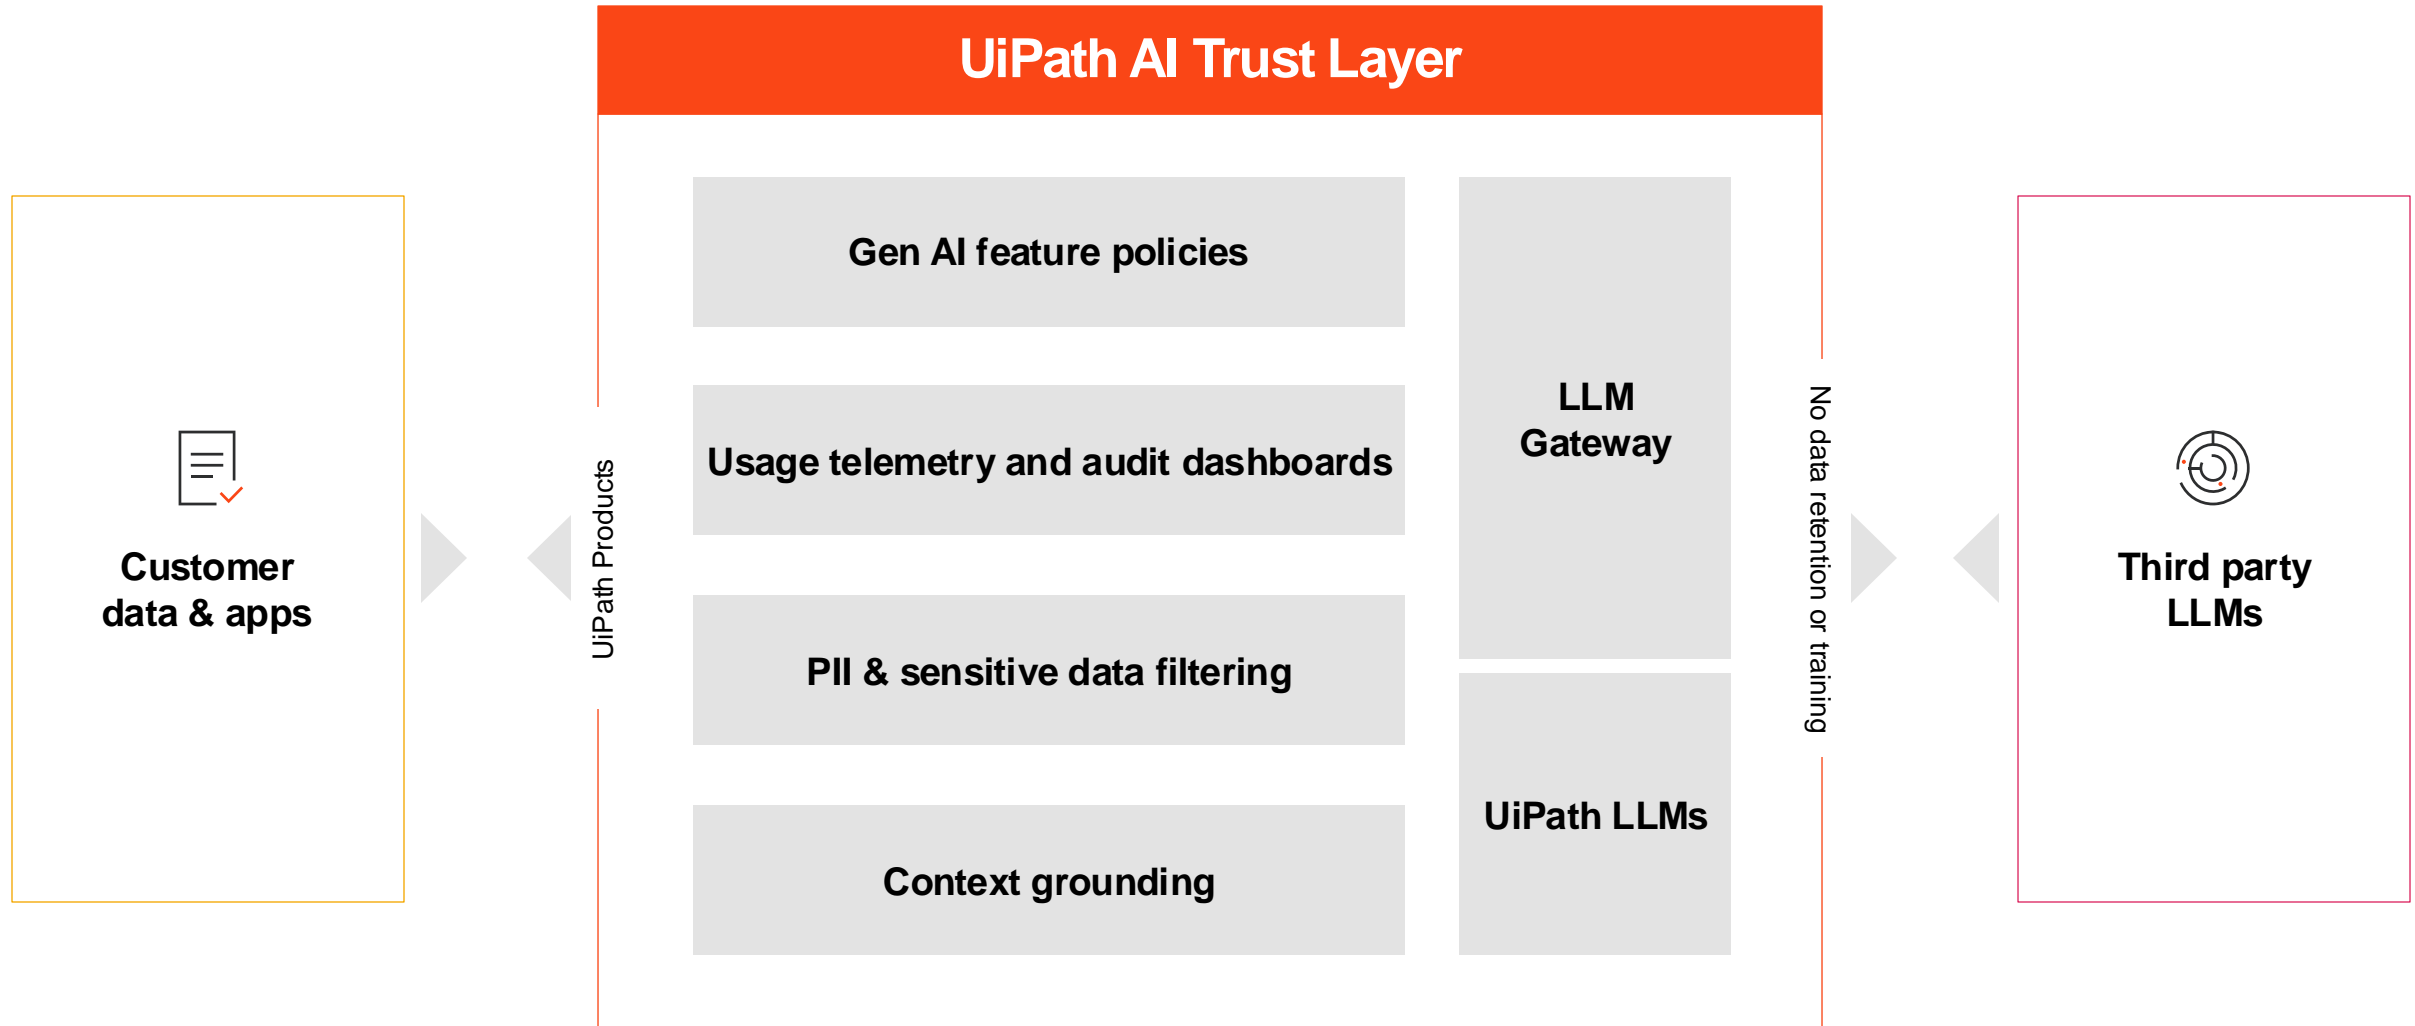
UiPath AI Trust Layer

Customer data & apps

UiPath Products

Gen AI feature policies

Usage telemetry and audit dashboards

PII & sensitive data filtering

Context grounding

LLM Gateway

UiPath LLMs

No data retention or training

Third party LLMs